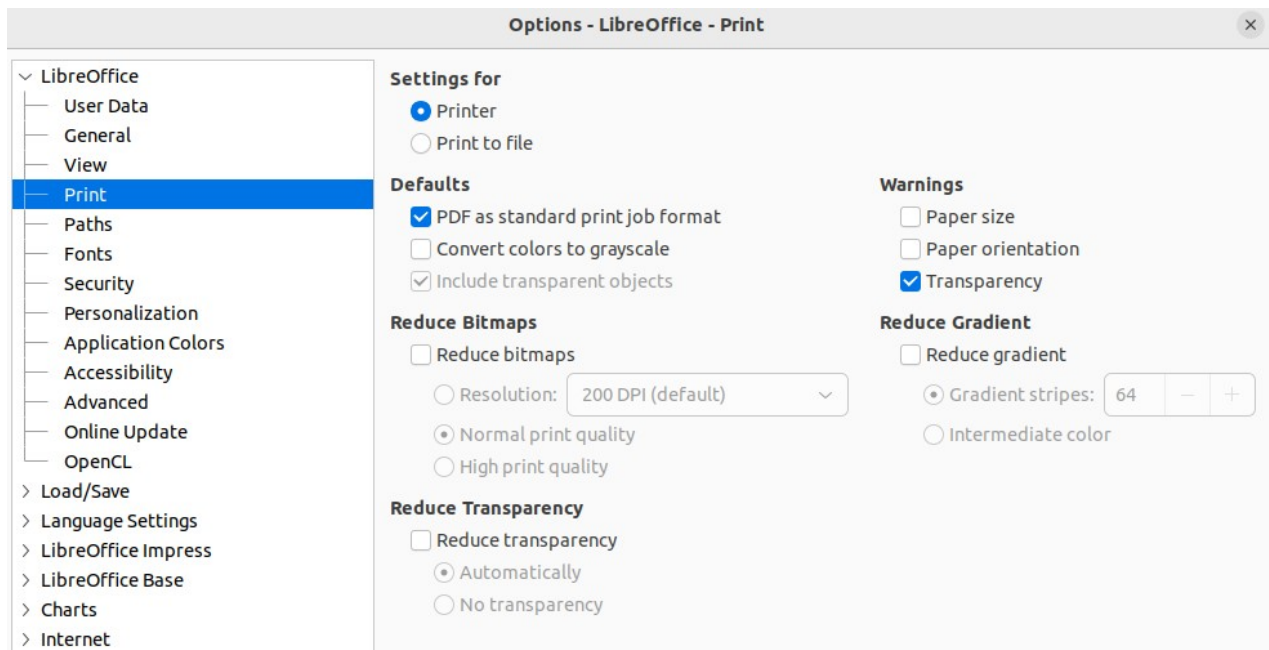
Options - LibreOffice - Print

×

LibreOffice
User Data
General
View
Print
Paths
Fonts
Security
Personalization
Application Colors
Accessibility
Advanced
Online Update
OpenCL
Load/Save
Language Settings
LibreOffice Impress
LibreOffice Base
Charts
Internet

Settings for
Printer
Print to file

Defaults
PDF as standard print job format
Convert colors to grayscale
Include transparent objects

Reduce Bitmaps
Reduce bitmaps
Resolution: 200 DPI (default)
Normal print quality
High print quality

Reduce Transparency
Reduce transparency
Automatically
No transparency

Warnings
Paper size
Paper orientation
Transparency

Reduce Gradient
Reduce gradient
Gradient stripes: 64 − +
Intermediate color